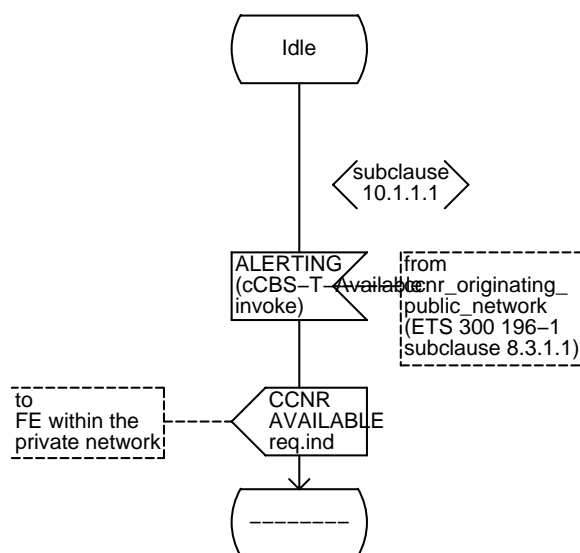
Idle

subclause 10.1.1.1

ALERTING (cCBS−T−Available invoke)

from ccnr_originating_ public_network (ETS 300 196−1 subclause 8.3.1.1)

to FE within the private network

CCNR AVAILABLE req.ind

−−−−−−−−